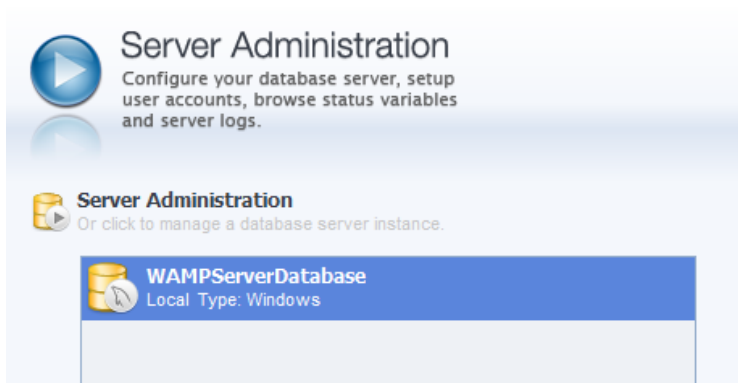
Server Administration

Configure your database server, setup user accounts, browse status variables and server logs.

Server Administration

Or click to manage a database server instance.

WAMPServerDatabase

Local Type: Windows